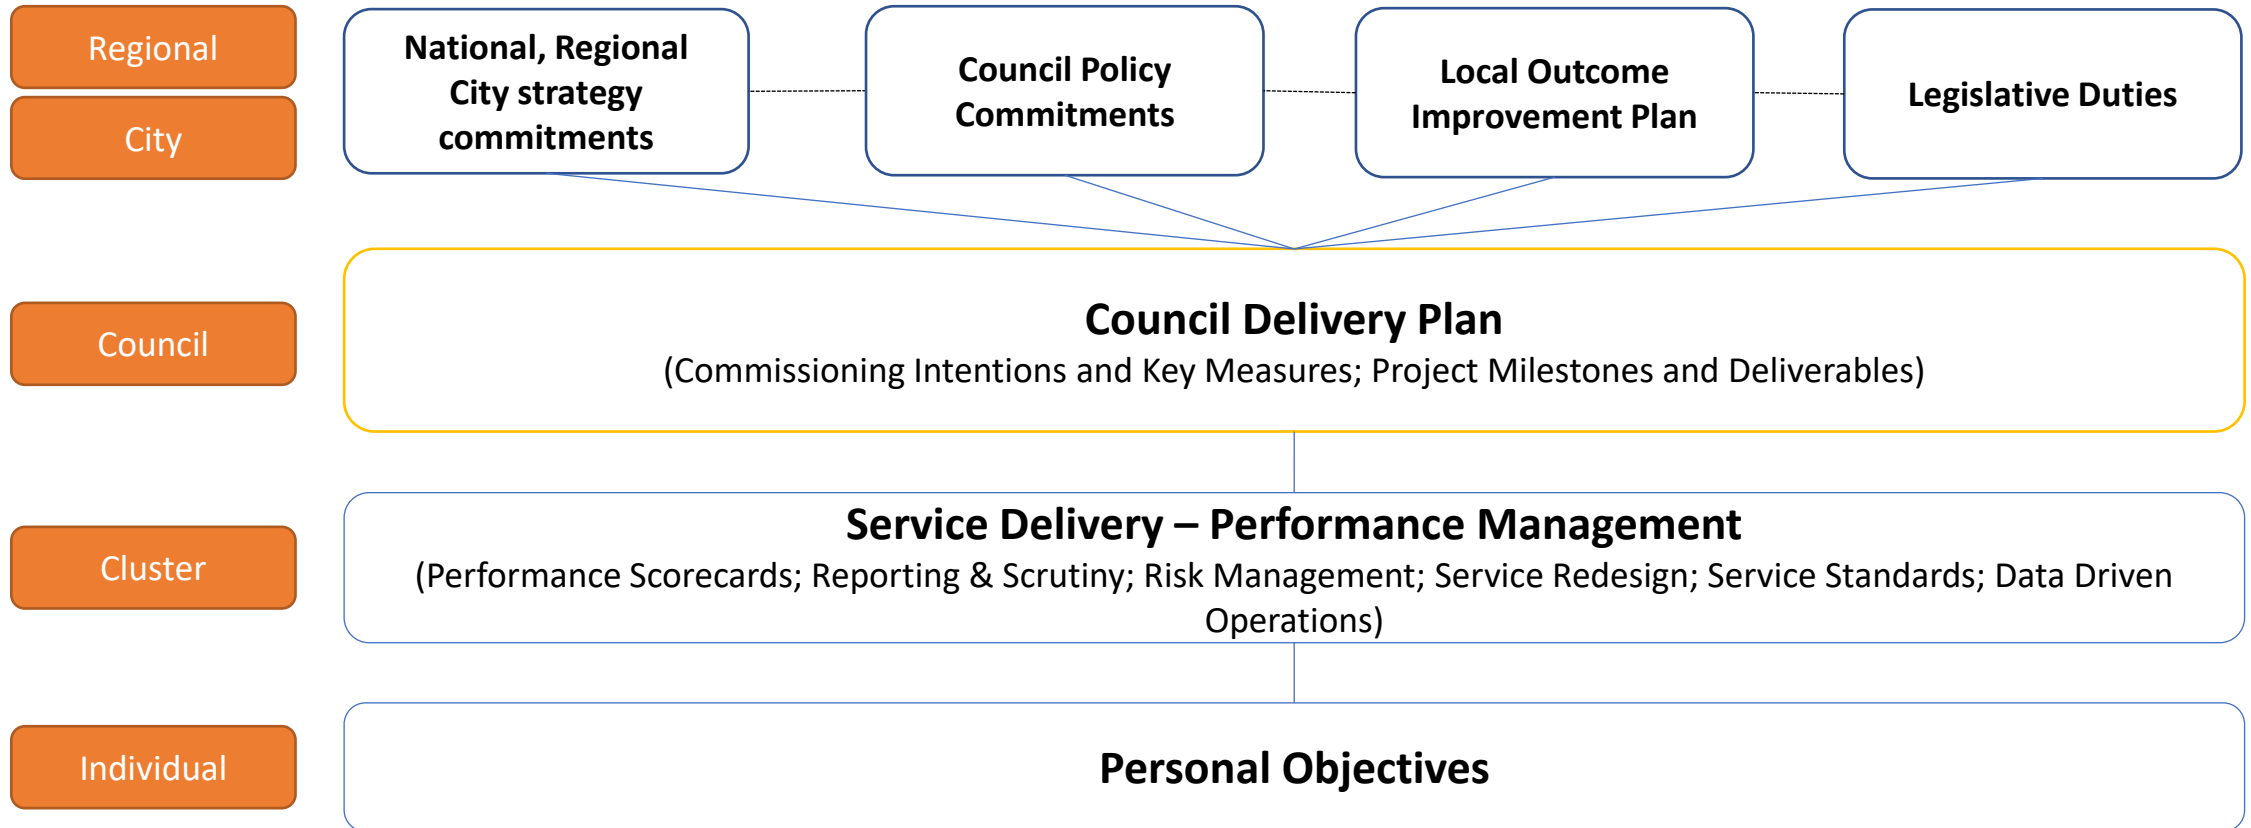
Regional

City

National, Regional City strategy commitments

Council Policy Commitments

Local Outcome Improvement Plan

Legislative Duties

Council

Council Delivery Plan

(Commissioning Intentions and Key Measures; Project Milestones and Deliverables)

Cluster

Service Delivery – Performance Management

(Performance Scorecards; Reporting & Scrutiny; Risk Management; Service Redesign; Service Standards; Data Driven Operations)

Individual

Personal Objectives